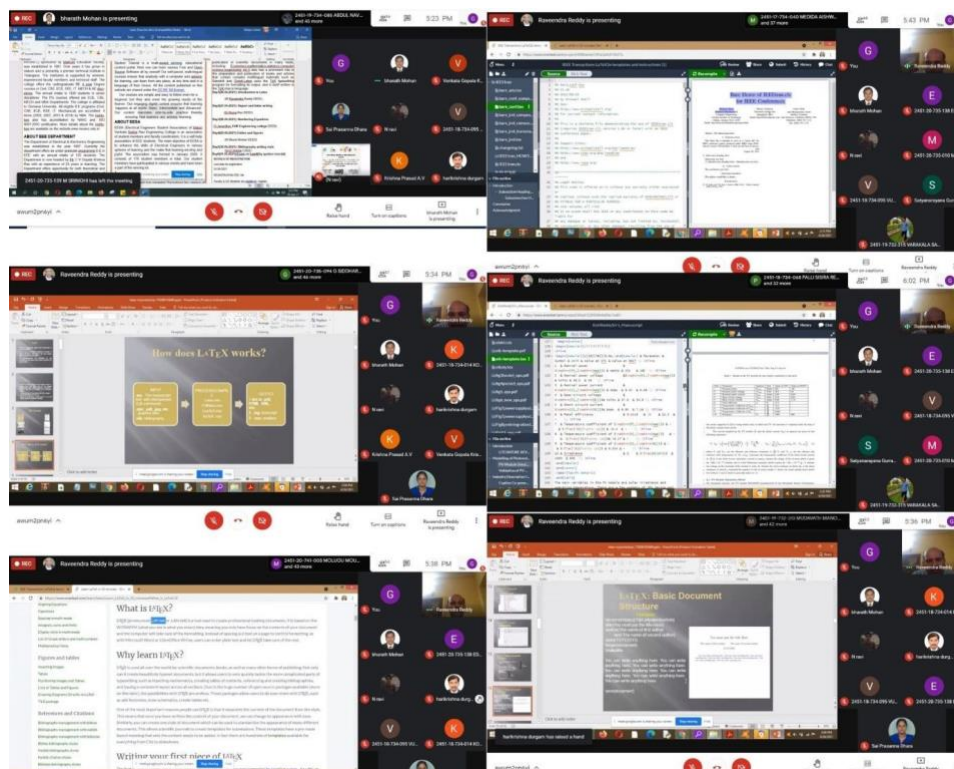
REC bharath Mohan is presenting
2451-20-734-085 ABDUL NAV... and 46 more
5:23 PM
You
Bharath Mohan
Venkata Gopala K...
Sai Prasanna Dhara
N ravi
2451-20-734-095...
Krishna Prasad A.V
harikrishna durgam
2451-20-733-139 M SRINIVAS has left the meeting
awum2pniyl
Raise hand
Turn on captions
bharath Mohan is presenting

REC Raveendra Reddy is presenting
2451-17-735-040 MEDIDA ASHW... and 37 more
5:43 PM
Basic Demo of IEEEtran.cls for IEEE Conferences
You
Raveendra Reddy
bharath Mohan
2451-20-735-138
N ravi
2451-20-735-010
2451-18-734-095 VI...
Satyanarayana Gun...
2451-19-733-316 VARAKALA SA...
awum2pniyl
Raise hand
Turn on captions
Raveendra Reddy is presenting

REC Raveendra Reddy is presenting
2451-20-736-096 G DEEKHS... and 44 more
5:34 PM
How does LaTeX works?
You
Raveendra Reddy
bharath Mohan
2451-18-734-014 KO...
N ravi
harikrishna durgam
Krishna Prasad A.V
Venkata Gopala Kris...
Sai Prasanna Dhara
Raise hand
Turn on captions
Raveendra Reddy is presenting

REC Raveendra Reddy is presenting
2451-19-734-048 PALLI SISIRA RE... and 32 more
6:02 PM
You
Raveendra Reddy
bharath Mohan
2451-20-735-138
N ravi
2451-18-734-095 V...
Satyanarayana Gura...
2451-20-735-010
2451-19-733-316 VARAKALA SA...

REC Raveendra Reddy is presenting
2451-20-733-008 MOUJOU MOU... and 43 more
5:38 PM
What is LaTeX?
Why learn LaTeX?
Writing your first piece of LaTeX
Figures and tables
References and Citations
You
Raveendra Reddy
bharath Mohan
2451-20-735-138 D...
N ravi
harikrishna durg...
2451-20-734-095 VI...
2451-18-734-014 KO...

REC Raveendra Reddy is presenting
2451-19-732-303 MUDHAVATH BANO... and 43 more
5:36 PM
LaTeX: Basic Document Structure
You
Raveendra Reddy
bharath Mohan
2451-18-734-014 KO...
N ravi
harikrishna durg...
2451-20-734-095 VI...
2451-20-735-138
Sai Prasanna Dhara
harikrishna durgam has raised a hand
awum2pniyl
Raveendra Reddy